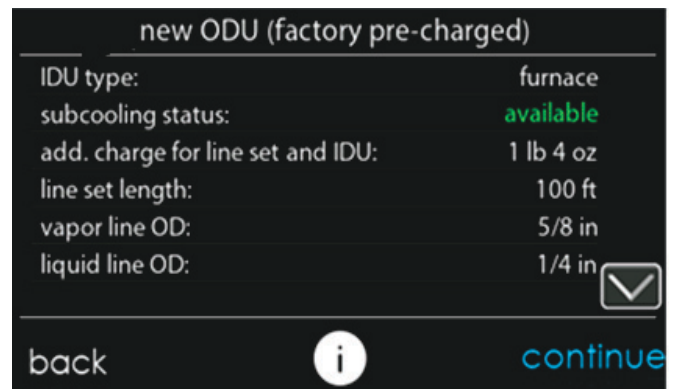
new ODU (factory pre-charged)

| | |
|---|---|
| IDU type: | furnace |
| subcooling status: | available |
| add. charge for line set and IDU: | 1 lb 4 oz |
| line set length: | 100 ft |
| vapor line OD: | 5/8 in |
| liquid line OD: | 1/4 in |

back i continue